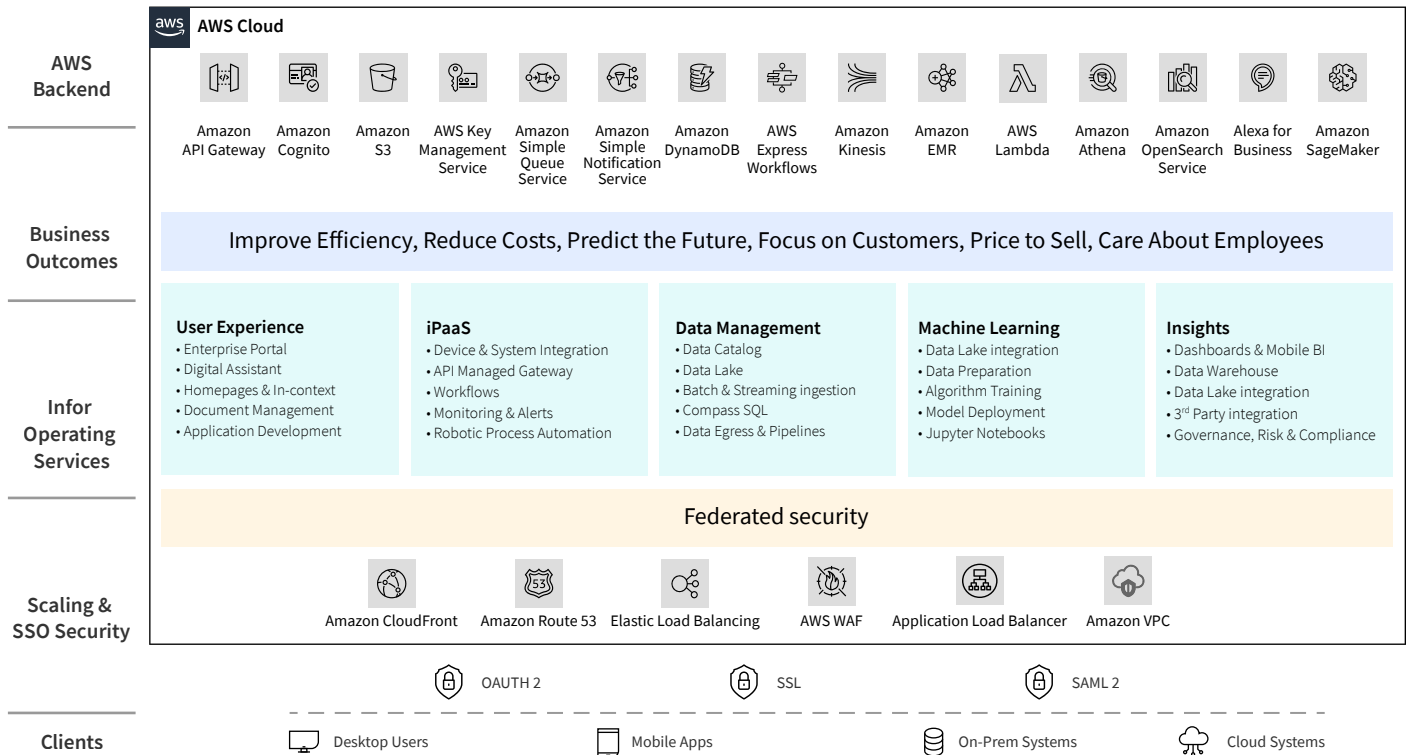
AWS Backend

aws AWS Cloud

Amazon API Gateway
Amazon Cognito
Amazon S3
AWS Key Management Service
Amazon Simple Queue Service
Amazon Simple Notification Service
Amazon DynamoDB
AWS Express Workflows
Amazon Kinesis
Amazon EMR
AWS Lambda
Amazon Athena
Amazon OpenSearch Service
Alexa for Business
Amazon SageMaker

Business Outcomes

Improve Efficiency, Reduce Costs, Predict the Future, Focus on Customers, Price to Sell, Care About Employees

Infor Operating Services

User Experience
• Enterprise Portal
• Digital Assistant
• Homepages & In-context
• Document Management
• Application Development

iPaaS
• Device & System Integration
• API Managed Gateway
• Workflows
• Monitoring & Alerts
• Robotic Process Automation

Data Management
• Data Catalog
• Data Lake
• Batch & Streaming ingestion
• Compass SQL
• Data Egress & Pipelines

Machine Learning
• Data Lake integration
• Data Preparation
• Algorithm Training
• Model Deployment
• Jupyter Notebooks

Insights
• Dashboards & Mobile BI
• Data Warehouse
• Data Lake integration
• 3$^{rd}$ Party integration
• Governance, Risk & Compliance

Federated security

Scaling & SSO Security

Amazon CloudFront
53
Amazon Route 53
Elastic Load Balancing
AWS WAF
Application Load Balancer
Amazon VPC

OAUTH 2
SSL
SAML 2

Clients

Desktop Users
Mobile Apps
On-Prem Systems
Cloud Systems